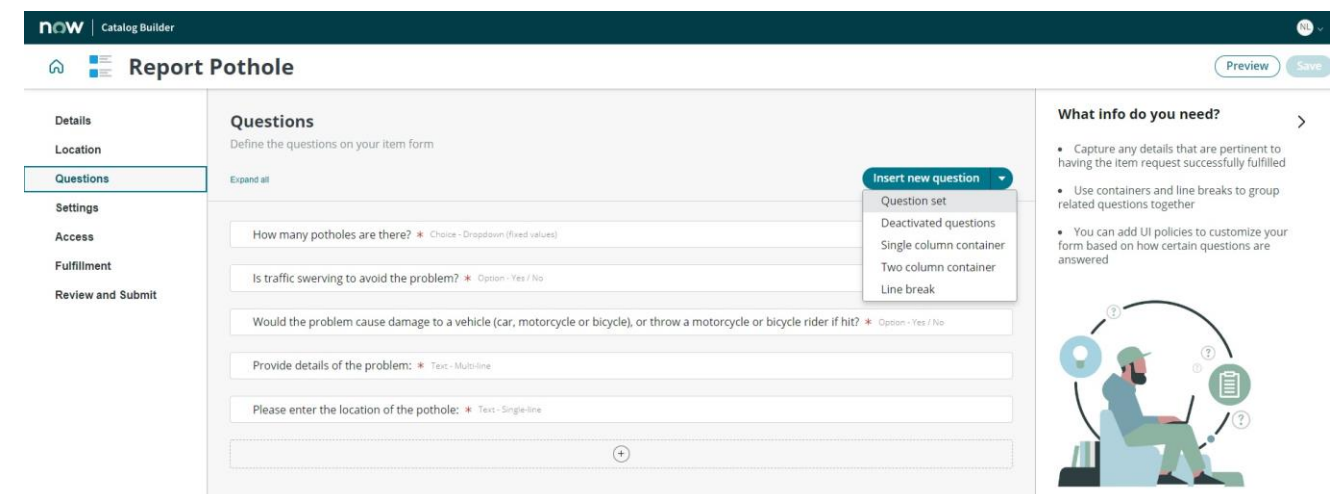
now | Catalog Builder

NL

Report Pothole

Preview
Save

Details
Location
Questions
Settings
Access
Fulfillment
Review and Submit

Questions
Define the questions on your item form

Expand all

Insert new question

Question set
Deactivated questions
Single column container
Two column container
Line break

How many potholes are there? * Choice - Dropdown (fixed values)

Is traffic swerving to avoid the problem? * Option - Yes / No

Would the problem cause damage to a vehicle (car, motorcycle or bicycle), or throw a motorcycle or bicycle rider if hit? * Option - Yes / No

Provide details of the problem: * Text - Multi-line

Please enter the location of the pothole: * Text - Single-line

What info do you need?

• Capture any details that are pertinent to having the item request successfully fulfilled

• Use containers and line breaks to group related questions together

• You can add UI policies to customize your form based on how certain questions are answered

?
?
?
?